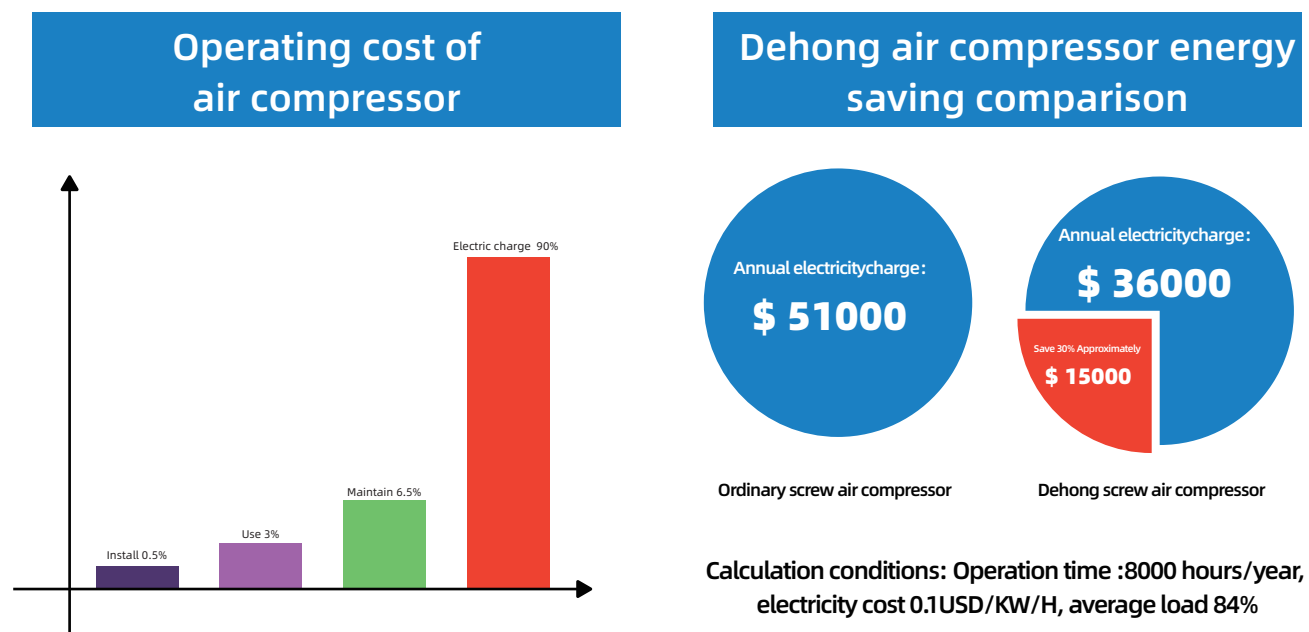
Operating cost of air compressor

Electric charge 90%

Maintain 6.5%

Use 3%

Install 0.5%

Dehong air compressor energy saving comparison

Annual electricitycharge:

$ 51000

Annual electricitycharge:

$ 36000

Save 30% Approximately

$ 15000

Ordinary screw air compressor

Dehong screw air compressor

Calculation conditions: Operation time :8000 hours/year, electricity cost 0.1USD/KW/H, average load 84%